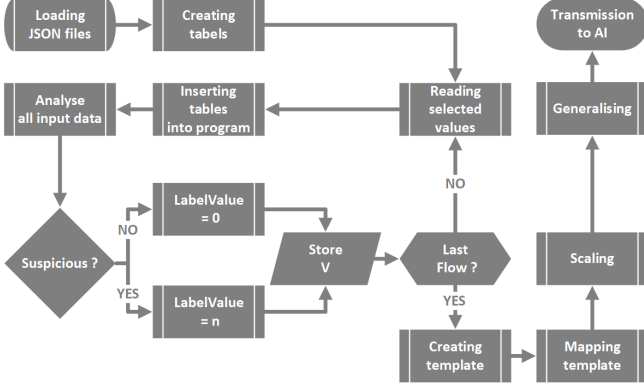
Loading JSON files

Creating tabels

Transmission to AI

Analyse all input data

Inserting tables into program

Reading selected values

Generalising

NO

LabelValue = 0

NO

Suspicious ?

Store V

Last Flow ?

Scaling

YES

LabelValue = n

YES

Creating template

Mapping template